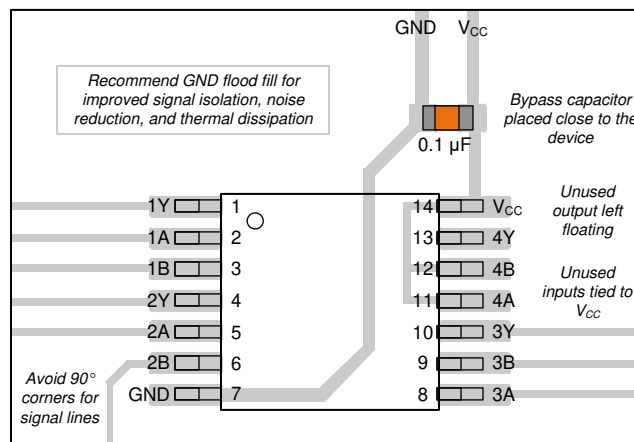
GND $V_{CC}$

Recommend GND flood fill for improved signal isolation, noise reduction, and thermal dissipation

Bypass capacitor placed close to the device

0.1 µF

Unused output left floating

Unused inputs tied to $V_{CC}$

1Y 1
1A 2
1B 3
2Y 4
2A 5
2B 6
GND 7

14 $V_{CC}$
13 4Y
12 4B
11 4A
10 3Y
9 3B
8 3A

Avoid 90° corners for signal lines